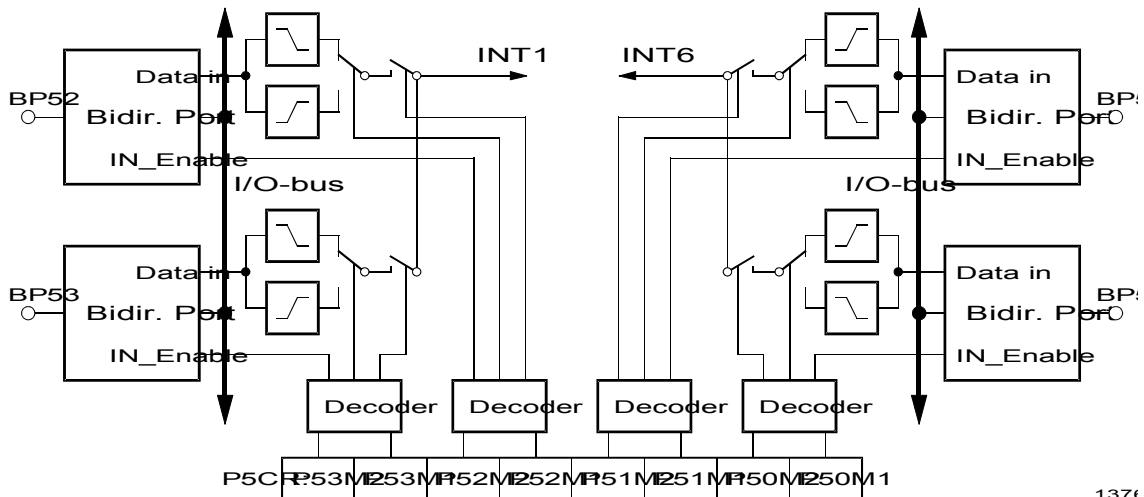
INT1
INT6
BP52
Data in
Bidir. Port
IN_Enable
I/O-bus
BP53
Data in
Bidir. Port
IN_Enable
Data in
Bidir. Port
IN_Enable
I/O-bus
Data in
Bidir. Port
IN_Enable
BP5
BP5
Decoder
Decoder
Decoder
Decoder
P5CR P53M1 P53M0 P52M1 P52M0 P51M1 P51M0 P50M1 P50M0
1376